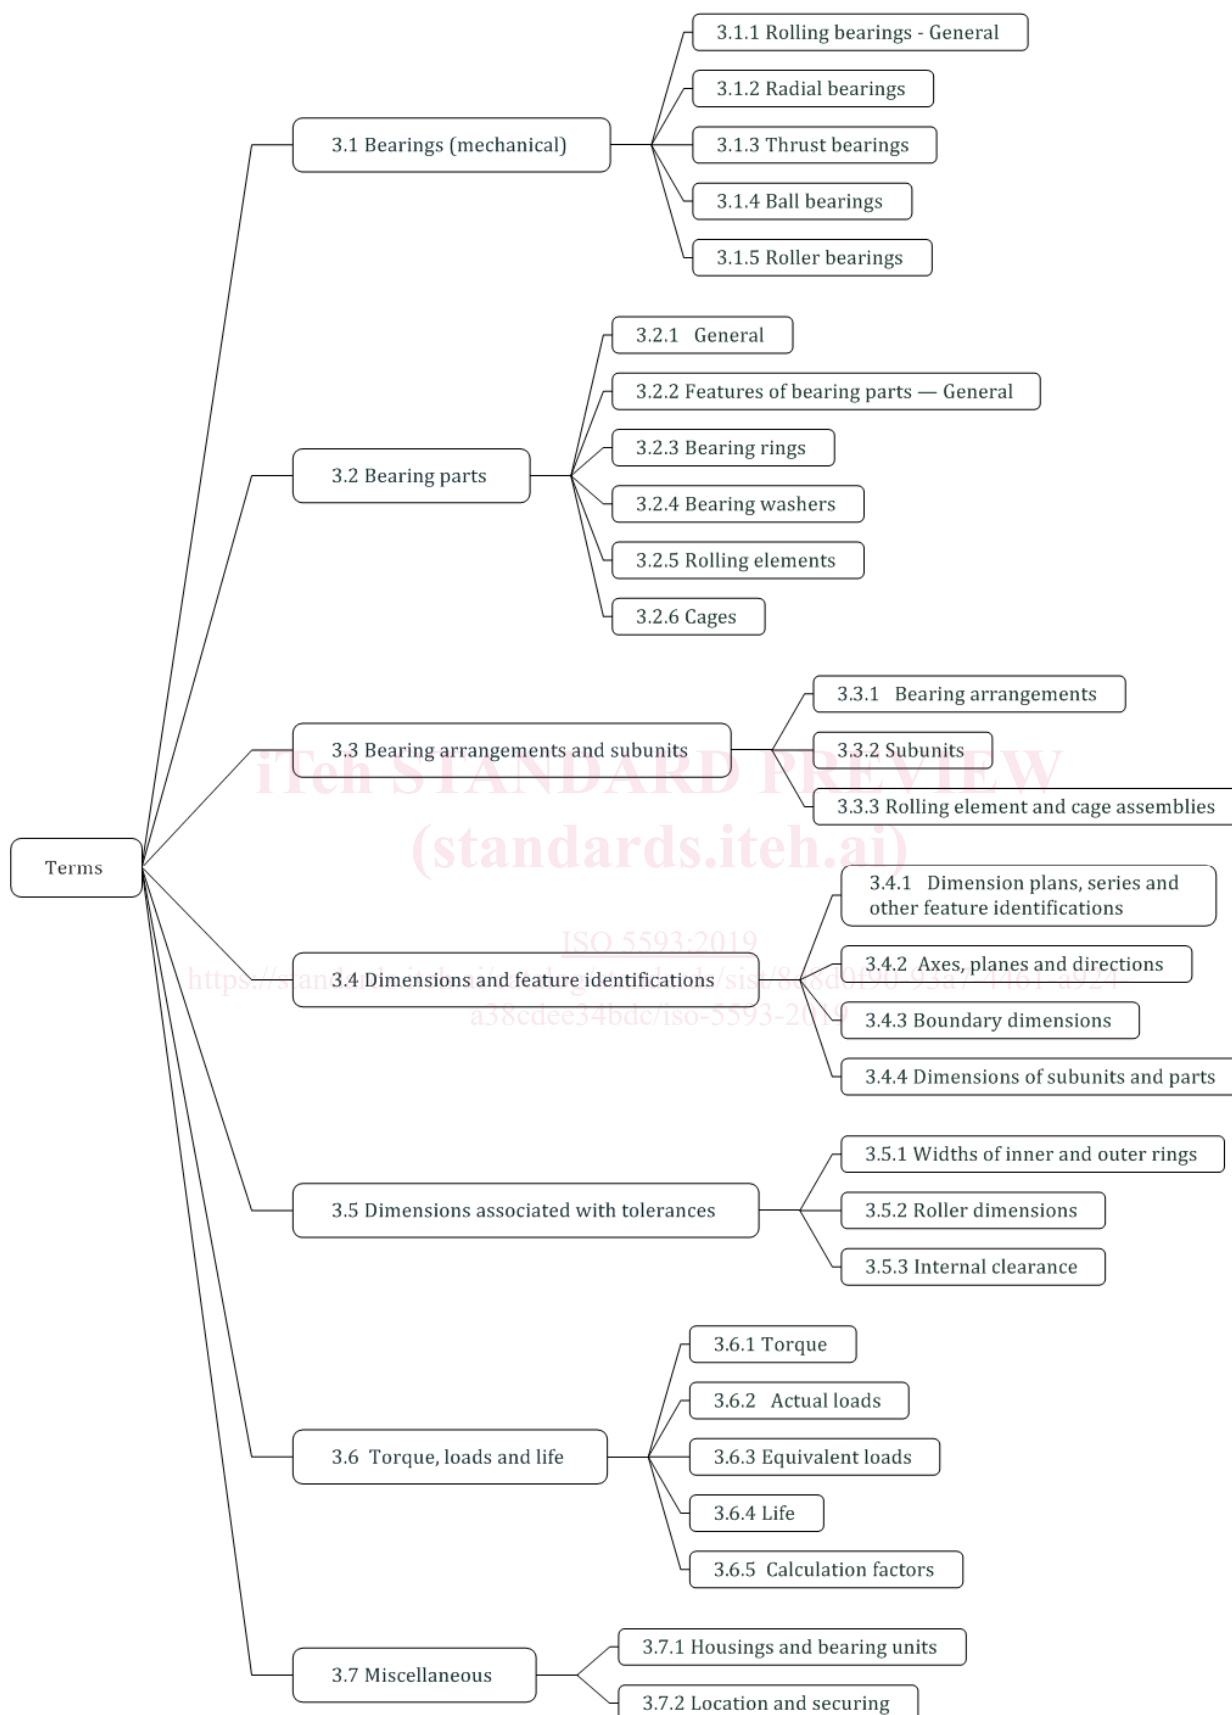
Terms

3.1 Bearings (mechanical)

3.1.1 Rolling bearings - General

3.1.2 Radial bearings

3.1.3 Thrust bearings

3.1.4 Ball bearings

3.1.5 Roller bearings

3.2 Bearing parts

3.2.1 General

3.2.2 Features of bearing parts — General

3.2.3 Bearing rings

3.2.4 Bearing washers

3.2.5 Rolling elements

3.2.6 Cages

3.3 Bearing arrangements and subunits

3.3.1 Bearing arrangements

3.3.2 Subunits

3.3.3 Rolling element and cage assemblies

iTeh STANDARD PREVIEW
(standards.iteh.ai)

ISO 5593:2019
https://standards.iteh.ai/catalog/standards/sist/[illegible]
a38cdee34bdc/iso-5593-2019

3.4 Dimensions and feature identifications

3.4.1 Dimension plans, series and other feature identifications

3.4.2 Axes, planes and directions

3.4.3 Boundary dimensions

3.4.4 Dimensions of subunits and parts

3.5 Dimensions associated with tolerances

3.5.1 Widths of inner and outer rings

3.5.2 Roller dimensions

3.5.3 Internal clearance

3.6 Torque, loads and life

3.6.1 Torque

3.6.2 Actual loads

3.6.3 Equivalent loads

3.6.4 Life

3.6.5 Calculation factors

3.7 Miscellaneous

3.7.1 Housings and bearing units

3.7.2 Location and securing